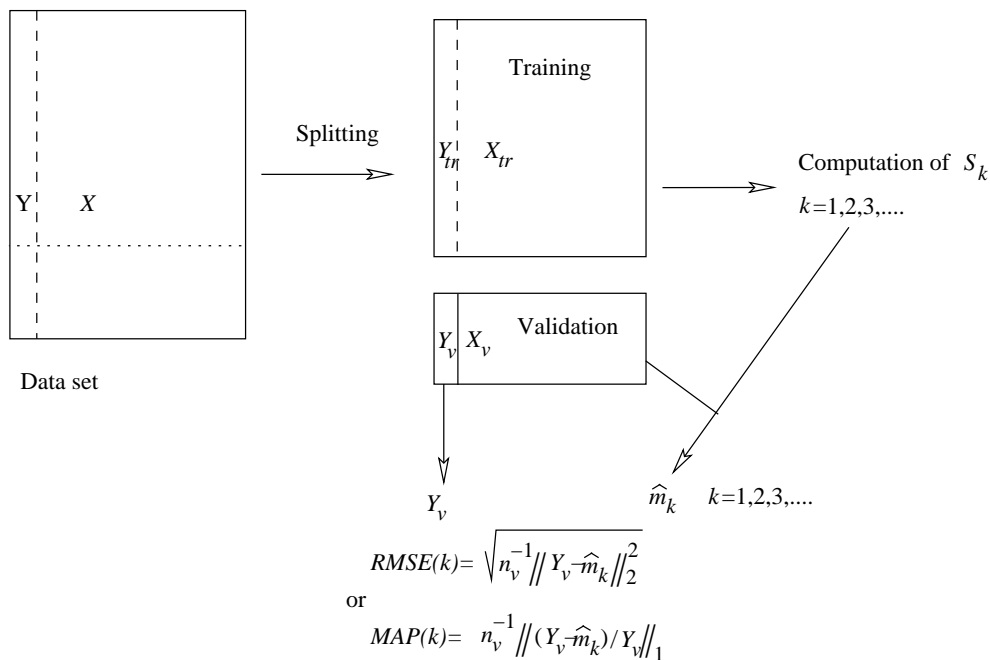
Y $X$

Data set

Splitting

Training

$Y_{tr}$ $X_{tr}$

Computation of $S_k$

$k$=1,2,3,....

Validation

$Y_v$ $X_v$

$Y_v$

$\widehat{m}_k$ $k$=1,2,3,....

$RMSE(k)= \sqrt{n_v^{-1} \| Y_v - \widehat{m}_k \|_2^2}$

or

$MAP(k)= n_v^{-1} \| (Y_v - \widehat{m}_k)/Y_v \|_1$